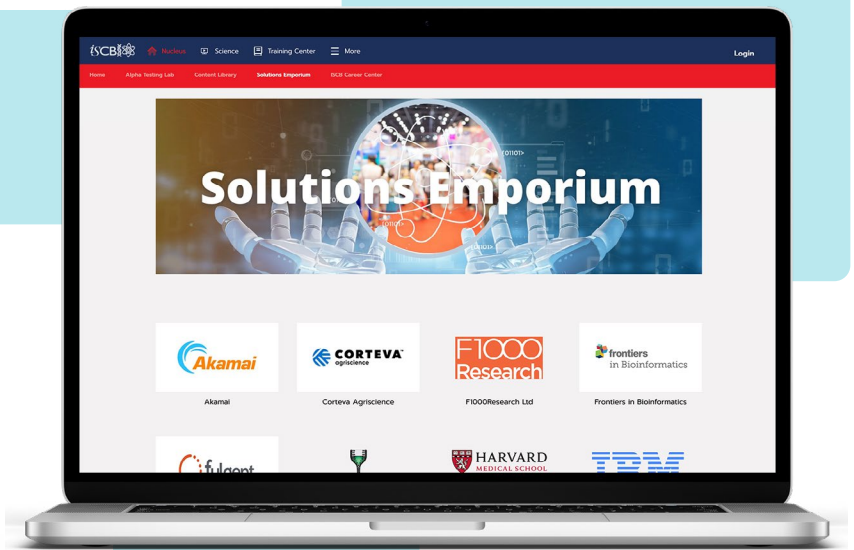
ISCB Nucleus Science Training Center More Login

Home Alpha Testing Lab Content Library Solutions Emporium ISCB Career Center

Solutions Emporium

{01101}

Akamai

Akamai

CORTEVA agriscience

Corteva Agriscience

F1000 Research

F1000Research Ltd

frontiers in Bioinformatics

Frontiers in Bioinformatics

fulgent

HARVARD MEDICAL SCHOOL

IBM